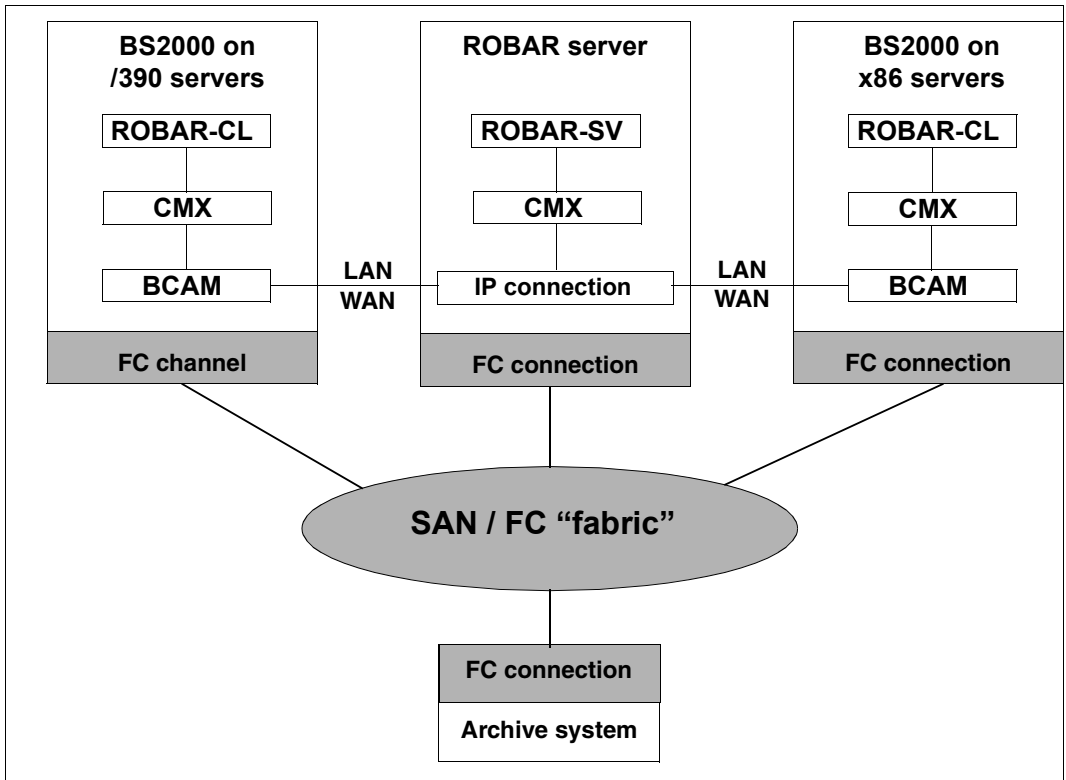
BS2000 on /390 servers

ROBAR-CL

CMX

BCAM

FC channel

LAN WAN

ROBAR server

ROBAR-SV

CMX

IP connection

FC connection

LAN WAN

BS2000 on x86 servers

ROBAR-CL

CMX

BCAM

FC connection

SAN / FC "fabric"

FC connection

Archive system